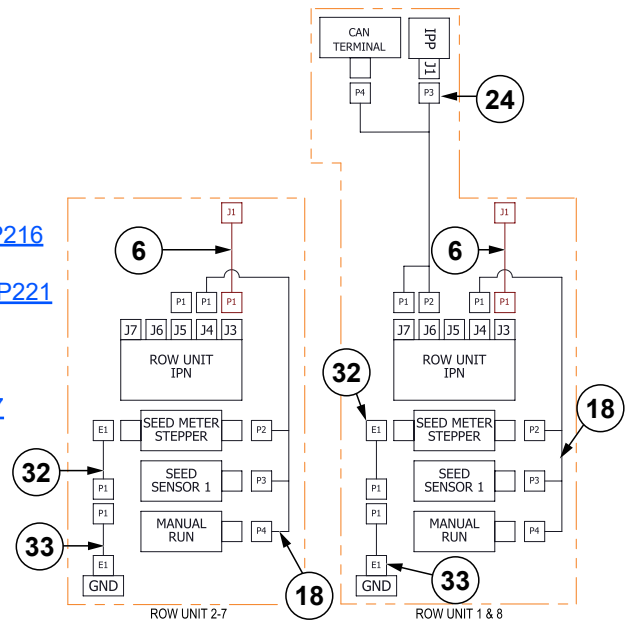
P216

P221

CAN TERMINAL

IPP

J1

P4

P3

24

J1

6

P1

P1

P1

J7 J6 J5 J4 J3

ROW UNIT IPN

E1

SEED METER STEPPER

P2

32

P1

SEED SENSOR 1

P3

P1

MANUAL RUN

P4

33

E1

GND

18

ROW UNIT 2-7

J1

6

P1

P2

P1

P1

J7 J6 J5 J4 J3

ROW UNIT IPN

32

E1

SEED METER STEPPER

P2

18

P1

SEED SENSOR 1

P3

P1

MANUAL RUN

P4

E1

GND

33

ROW UNIT 1 & 8